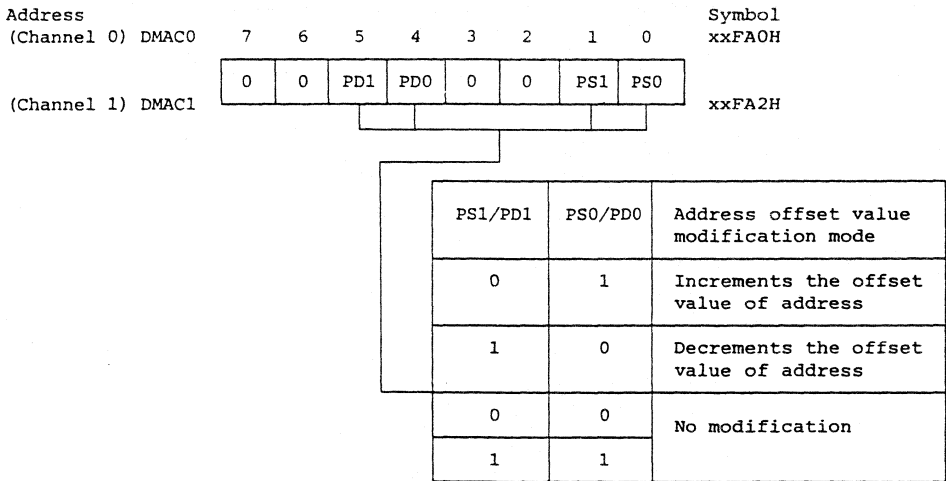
Address (Channel 0) DMAC0 7 6 5 4 3 2 1 0 Symbol xxFA0H

| 0 | 0 | PD1 | PD0 | 0 | 0 | PS1 | PS0 |
|---|---|---|---|---|---|---|---|

(Channel 1) DMAC1 xxFA2H

| PS1/PD1 | PS0/PD0 | Address offset value modification mode |
|---|---|---|
| 0 | 1 | Increments the offset value of address |
| 1 | 0 | Decrements the offset value of address |
| 0 | 0 | No modification |
| 1 | 1 | |